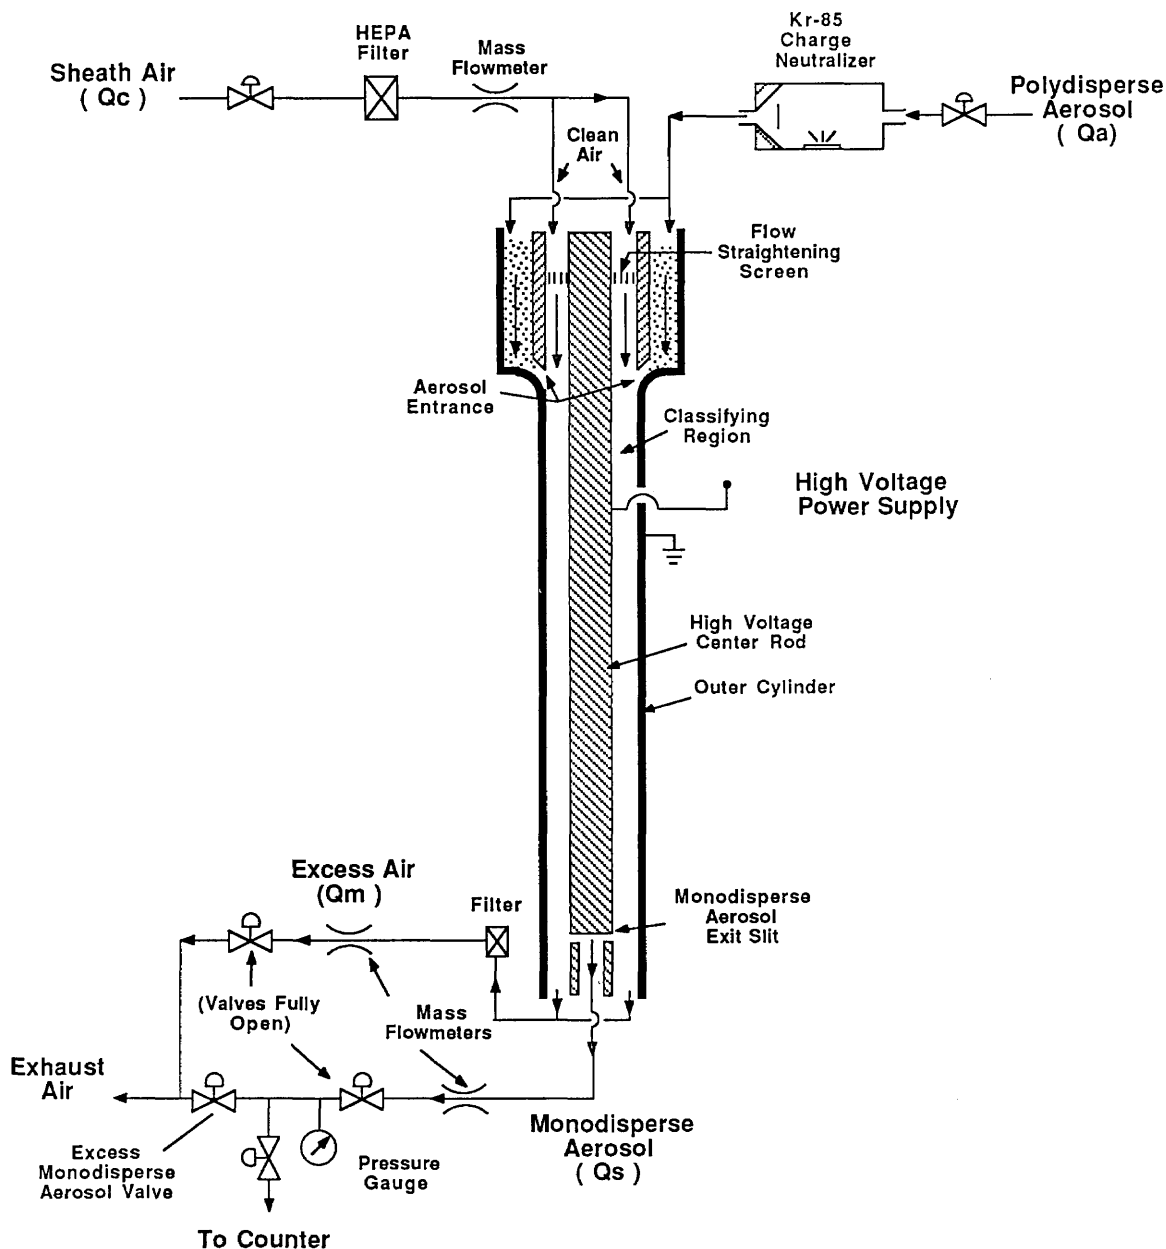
Sheath Air
( Qc )

HEPA Filter

Mass Flowmeter

Kr-85 Charge Neutralizer

Polydisperse Aerosol
( Qa)

Clean Air

Flow Straightening Screen

Aerosol Entrance

Classifying Region

High Voltage Power Supply

High Voltage Center Rod

Outer Cylinder

Excess Air
(Qm )

Filter

Monodisperse Aerosol Exit Slit

(Valves Fully Open)

Mass Flowmeters

Exhaust Air

Excess Monodisperse Aerosol Valve

Pressure Gauge

Monodisperse Aerosol
( Qs )

To Counter